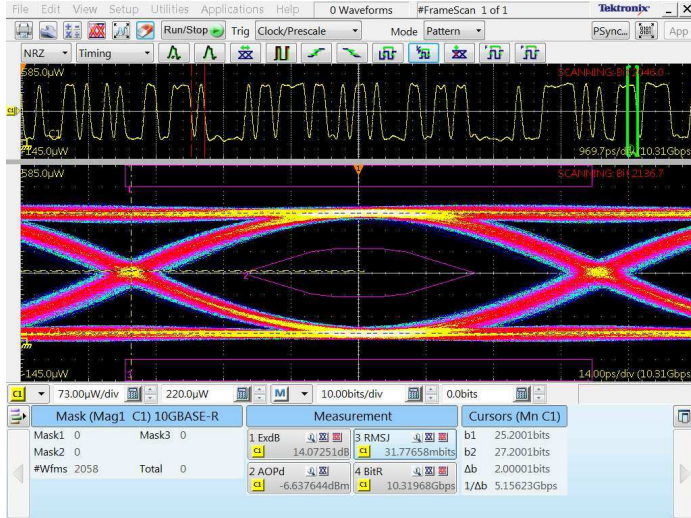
File Edit View Setup Utilities Applications Help 0 Waveforms #FrameScan 1 of 1 Tektronix _ X

Run/Stop Trig Clock/Prescale Mode Pattern PSync... App

NRZ Timing

585.0µW SCANNING BIT 2146.0

C1

C1

-145.0µW 969.7ps/div (10.31Gbps

585.0µW SCANNING BIT 2136.7

-145.0µW 14.00ps/div (10.31Gbps

C1 73.00µW/div 220.0µW M 10.00bits/div 0.0bits

Mask (Mag1 C1) 10GBASE-R

Mask1 0 Mask3 0
Mask2 0
#Wfms 2058 Total 0

Measurement

1 ExdB C1 14.07251dB
3 RMSJ C1 31.77658mbits
2 AOPd C1 -6.637644dBm
4 BitR C1 10.31968Gbps

Cursors (Mn C1)

b1 25.2001bits
b2 27.2001bits
Δb 2.00001bits
1/Δb 5.15623Gbps